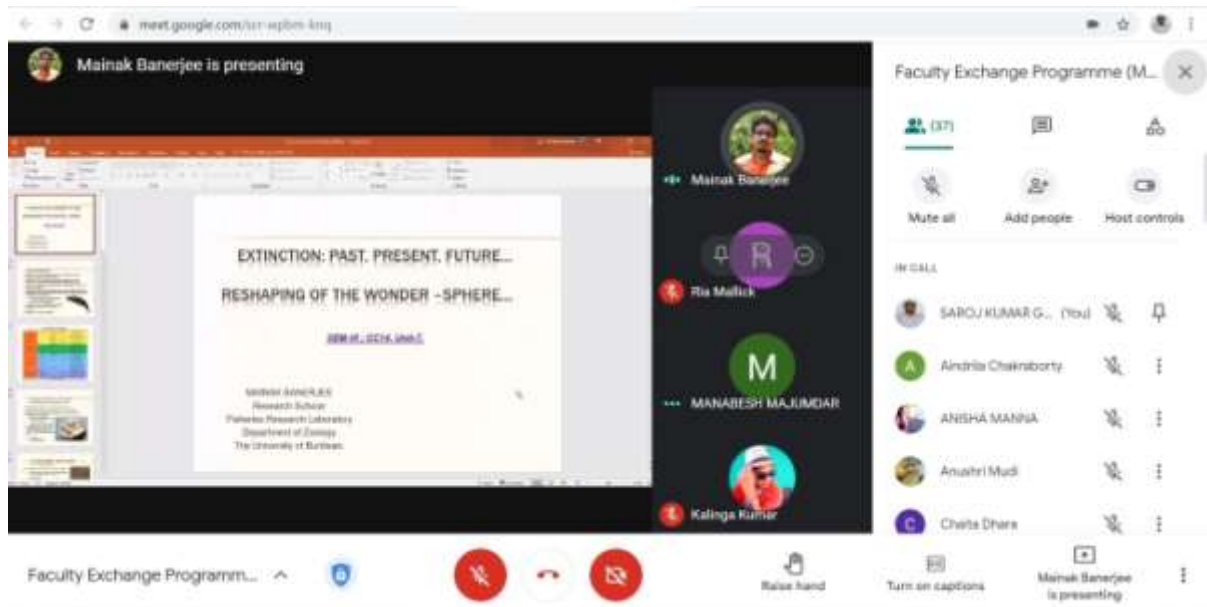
meet.google.com/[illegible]

Mainak Banerjee is presenting

EXTINCTION: PAST, PRESENT, FUTURE...

RESHAPING OF THE WONDER -SPHERE...

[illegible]

MAINAK BANERJEE
Research Scholar
Fisheries Research Laboratory
Department of Zoology
The University of Burdwan

Mainak Banerjee

R

Ria Mallick

M

MANABESH MAJUMDAR

Kalinga Kumar

Faculty Exchange Programme (M...

(37)

Mute all

Add people

Host controls

IN CALL

SAROJ KUMAR G... (You)

A

Aindrila Chakraborty

ANISHA MANNA

Anushri Mudi

C

Chaita Dhara

Faculty Exchange Programm...

Raise hand

Turn on captions

Mainak Banerjee is presenting